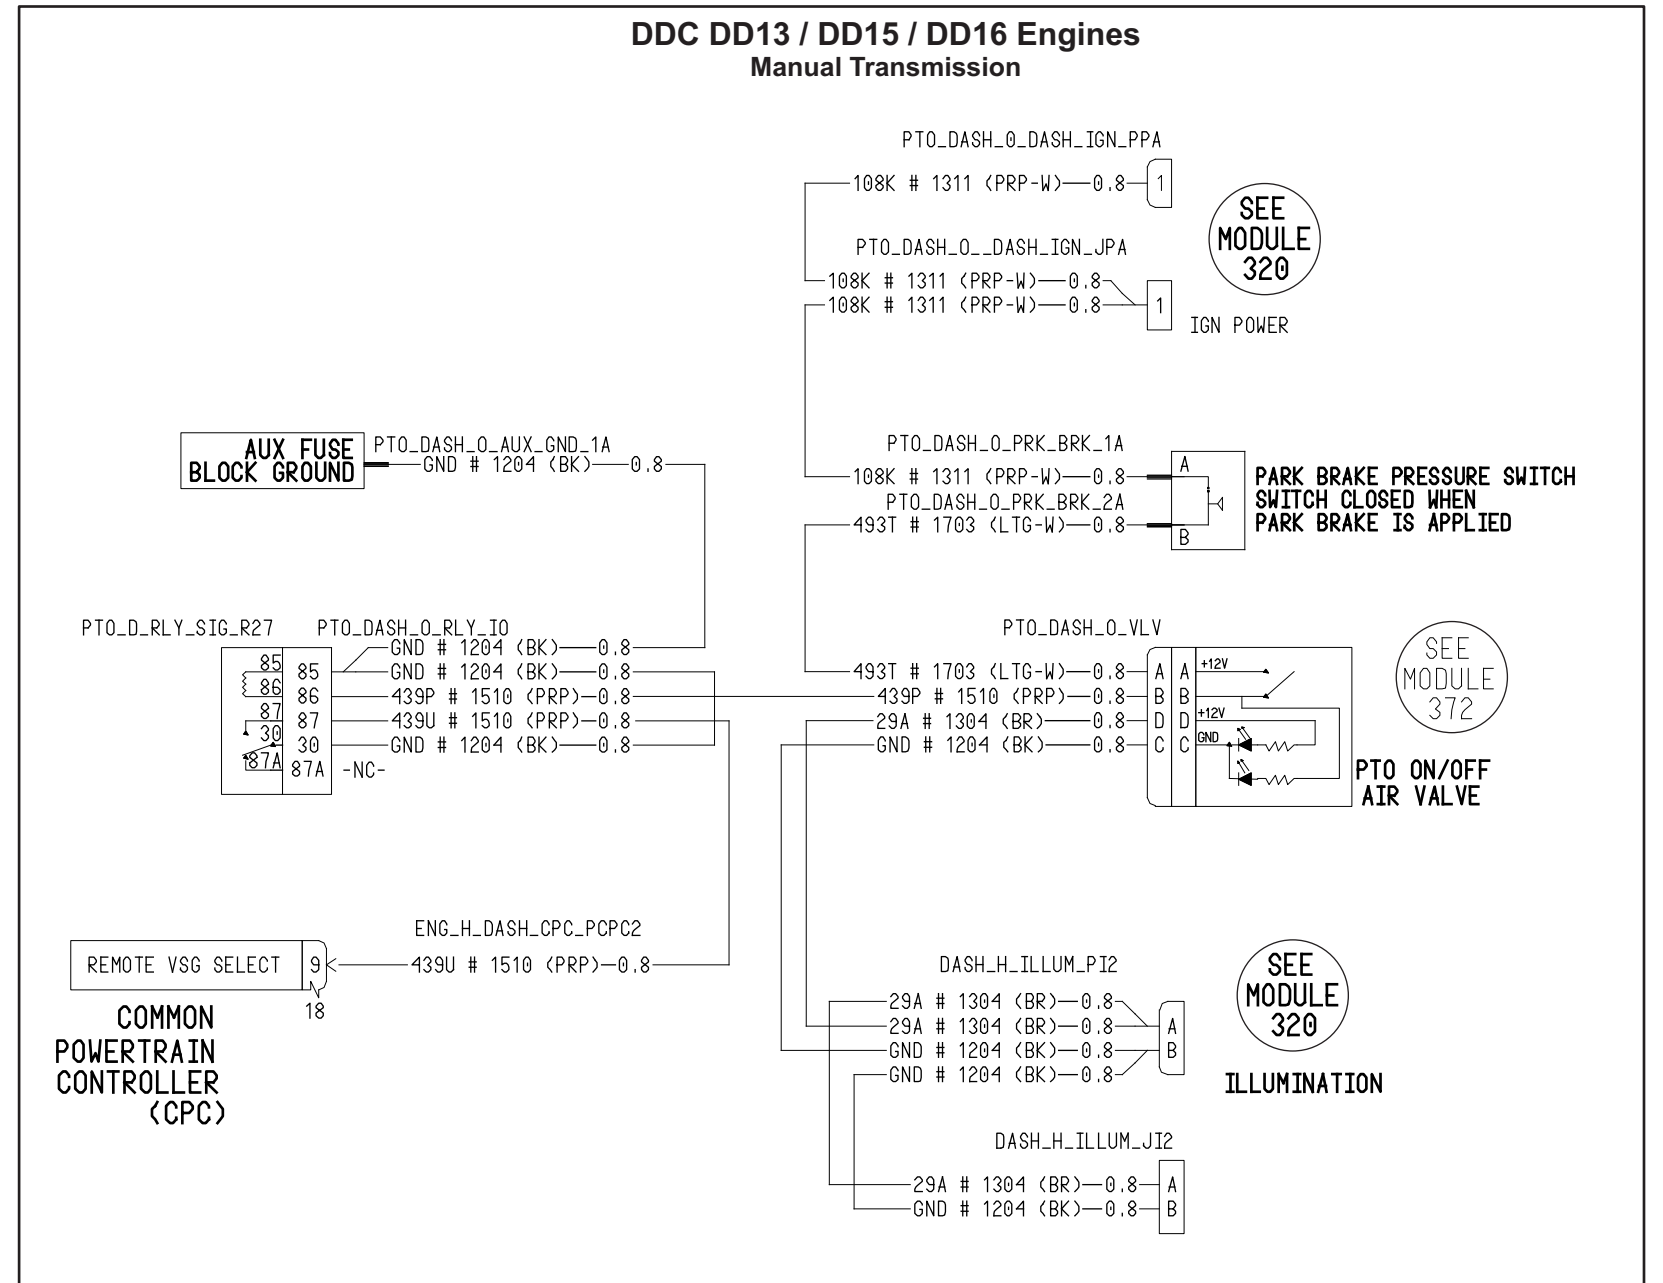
DDC DD13 / DD15 / DD16 Engines
Manual Transmission

PTO_DASH_0_DASH_IGN_PPA
108K # 1311 (PRP-W) 0.8 1

SEE MODULE 320

PTO_DASH_O__DASH_IGN_JPA
108K # 1311 (PRP-W) 0.8
108K # 1311 (PRP-W) 0.8 1
IGN POWER

AUX FUSE BLOCK GROUND
PTO_DASH_O_AUX_GND_1A
GND # 1204 (BK) 0.8

PTO_DASH_O_PRK_BRK_1A
108K # 1311 (PRP-W) 0.8 A
PTO_DASH_O_PRK_BRK_2A
493T # 1703 (LTG-W) 0.8 B
PARK BRAKE PRESSURE SWITCH
SWITCH CLOSED WHEN
PARK BRAKE IS APPLIED

PTO_D_RLY_SIG_R27
PTO_DASH_O_RLY_IO
GND # 1204 (BK) 0.8
85 85 GND # 1204 (BK) 0.8
86 86 439P # 1510 (PRP) 0.8
87 87 439U # 1510 (PRP) 0.8
30 30 GND # 1204 (BK) 0.8
87A 87A -NC-

PTO_DASH_O_VLV
493T # 1703 (LTG-W) 0.8 A A +12V
439P # 1510 (PRP) 0.8 B B
29A # 1304 (BR) 0.8 D D +12V
GND # 1204 (BK) 0.8 C C GND
PTO ON/OFF AIR VALVE

SEE MODULE 372

ENG_H_DASH_CPC_PCPC2
REMOTE VSG SELECT 9 439U # 1510 (PRP) 0.8
18
COMMON POWERTRAIN CONTROLLER (CPC)

DASH_H_ILLUM_PI2
29A # 1304 (BR) 0.8
29A # 1304 (BR) 0.8 A
GND # 1204 (BK) 0.8 B
GND # 1204 (BK) 0.8

SEE MODULE 320
ILLUMINATION

DASH_H_ILLUM_JI2
29A # 1304 (BR) 0.8 A
GND # 1204 (BK) 0.8 B